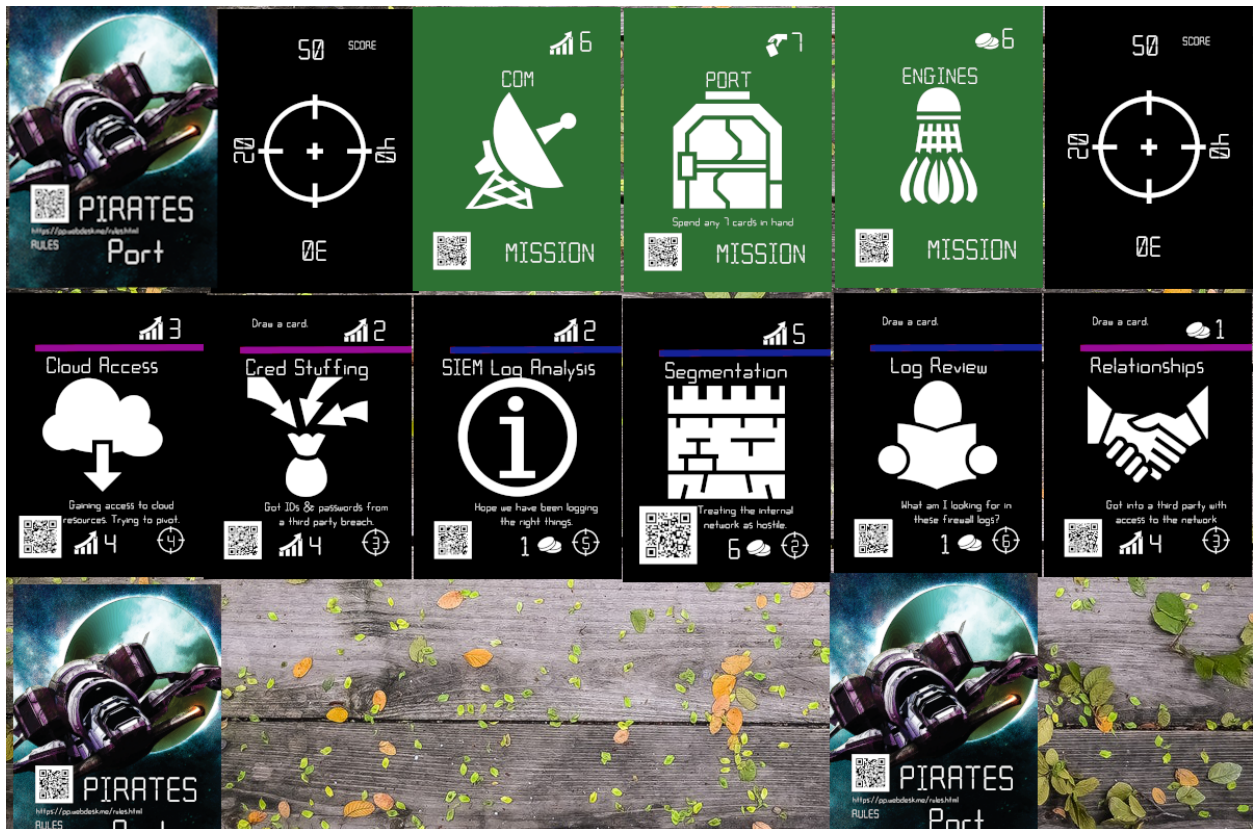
PIRATES
https://pp.webdeskme/rules.html
RULES
Port

50 SCORE
20
40
0E

6
COM
MISSION

7
PORT
Spend any 7 cards in hand
MISSION

6
ENGINES
MISSION

50 SCORE
20
40
0E

3
Cloud Access
Gaining access to cloud resources. Trying to pivot.
4
4

Draw a card.
2
Cred Stuffing
Got IDs & passwords from a third party breach.
4
3

2
SIEM Log Analysis
Hope we have been logging the right things.
1
5

5
Segmentation
Treating the internal network as hostile.
6
2

Draw a card.
Log Review
What am I looking for in these firewall logs?
1
6

Draw a card.
1
Relationships
Got into a third party with access to the network
4
3

PIRATES
https://pp.webdeskme/rules.html
RULES
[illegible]

PIRATES
https://pp.webdeskme/rules.html
RULES
Port